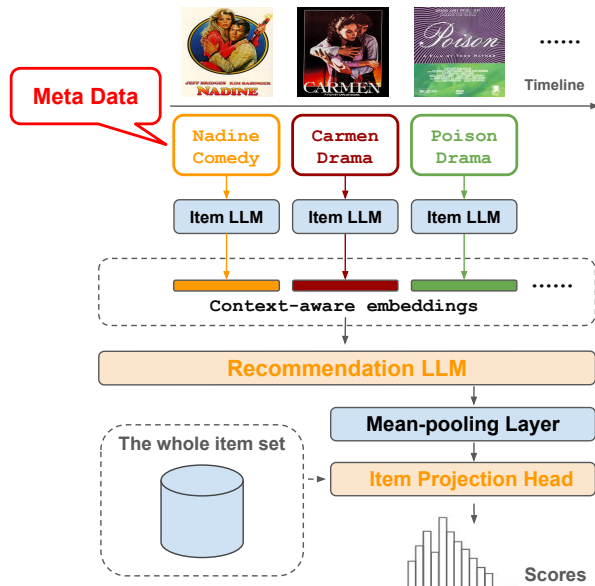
JEFF BRIDGES KIM BASINGER
NADINE

CARMEN

Poison

......

Timeline

Meta Data

Nadine
Comedy

Carmen
Drama

Poison
Drama

Item LLM

Item LLM

Item LLM

......

Context-aware embeddings

Recommendation LLM

Mean-pooling Layer

The whole item set

Item Projection Head

Scores